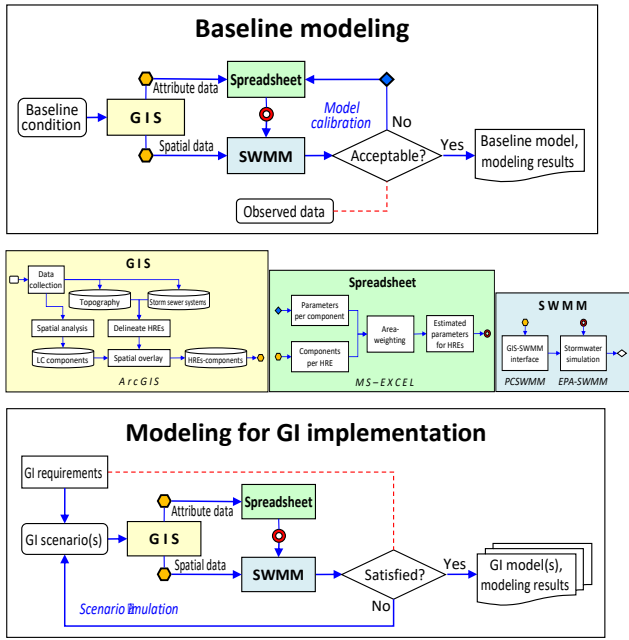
Baseline modeling

Attribute data

Spreadsheet

Baseline condition

GIS

Model calibration

No

Spatial data

SWMM

Acceptable?

Yes

Baseline model, modeling results

Observed data

GIS

Data collection

Topography

Storm sewer systems

Spatial analysis

Delineate HREs

LC components

Spatial overlay

HREs-components

ArcGIS

Spreadsheet

Parameters per component

Components per HRE

Area-weighting

Estimated parameters for HREs

MS–EXCEL

SWMM

GIS-SWMM interface

Stormwater simulation

PCSWMM

EPA-SWMM

Modeling for GI implementation

GI requirements

Attribute data

Spreadsheet

GI scenario(s)

GIS

Spatial data

SWMM

Satisfied?

Yes

GI model(s), modeling results

No

Scenario simulation